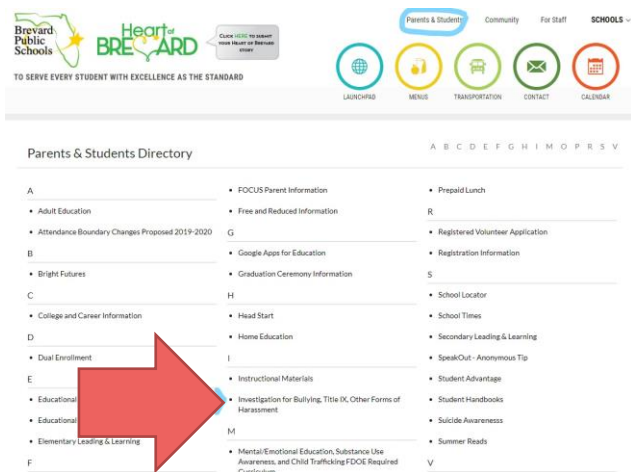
Brevard Public Schools

Heart of BREVARD

CLICK HERE TO SUBMIT YOUR HEART OF BREVARD STORY

TO SERVE EVERY STUDENT WITH EXCELLENCE AS THE STANDARD

Parents & Students Community For Staff SCHOOLS

LAUNCHPAD MENUS TRANSPORTATION CONTACT CALENDAR

Parents & Students Directory

A B C D E F G H I M O P R S V

A
• Adult Education
• Attendance Boundary Changes Proposed 2019-2020
B
• Bright Futures
C
• College and Career Information
D
• Dual Enrollment
E
• Educational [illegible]
• Educational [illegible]
• Elementary Leading & Learning
F

• FOCUS Parent Information
• Free and Reduced Information
G
• Google Apps for Education
• Graduation Ceremony Information
H
• Head Start
• Home Education
I
• Instructional Materials
• Investigation for Bullying, Title IX, Other Forms of Harassment
M
• Mental/Emotional Education, Substance Use Awareness, and Child Trafficking FDOE Required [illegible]

• Prepaid Lunch
R
• Registered Volunteer Application
• Registration Information
S
• School Locator
• School Times
• Secondary Leading & Learning
• SpeakOut - Anonymous Tip
• Student Advantage
• Student Handbooks
• Suicide Awarenesss
• Summer Reads
V